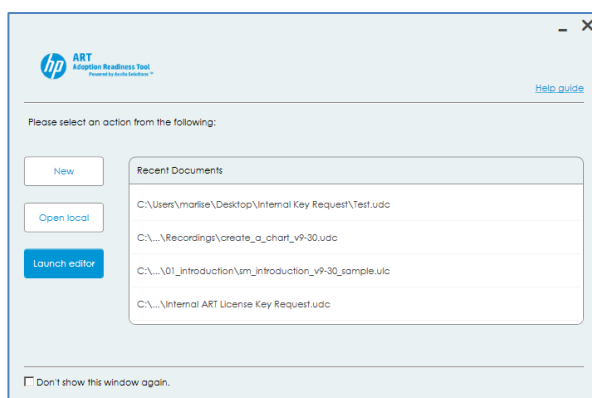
hp ART
Adoption Readiness Tool
Powered by Ancile Solutions™

Help guide

Please select an action from the following:

New

Open local

Launch editor

Recent Documents

C:\Users\marlise\Desktop\Internal Key Request\Test.udc

C:\...\Recordings\create_a_chart_v9-30.udc

C:\...\01_introduction\sm_introduction_v9-30_sample.ulc

C:\...\Internal ART License Key Request.udc

Don't show this window again.